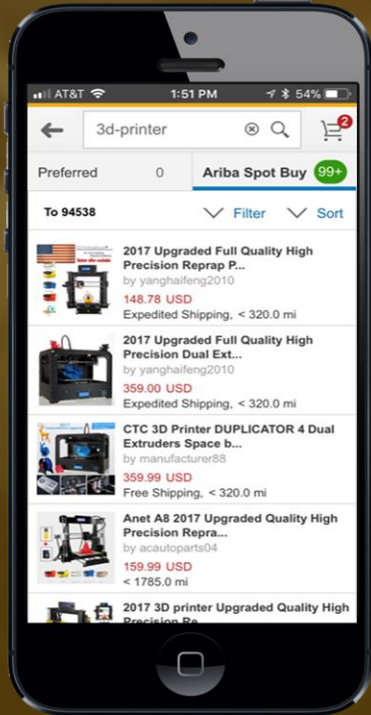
AT&T 1:51 PM 54%

3d-printer

2

Preferred 0

Ariba Spot Buy 99+

To 94538

Filter

Sort

2017 Upgraded Full Quality High Precision Reprap P...
by yanghaifeng2010
148.78 USD
Expedited Shipping, < 320.0 mi

2017 Upgraded Full Quality High Precision Dual Ext...
by yanghaifeng2010
359.00 USD
Expedited Shipping, < 320.0 mi

CTC 3D Printer DUPLICATOR 4 Dual Extruders Space b...
by manufacturer88
359.99 USD
Free Shipping, < 320.0 mi

Anet A8 2017 Upgraded Quality High Precision Repra...
by acautoparts04
159.99 USD
< 1785.0 mi

2017 3D printer Upgraded Quality High Precision Re...